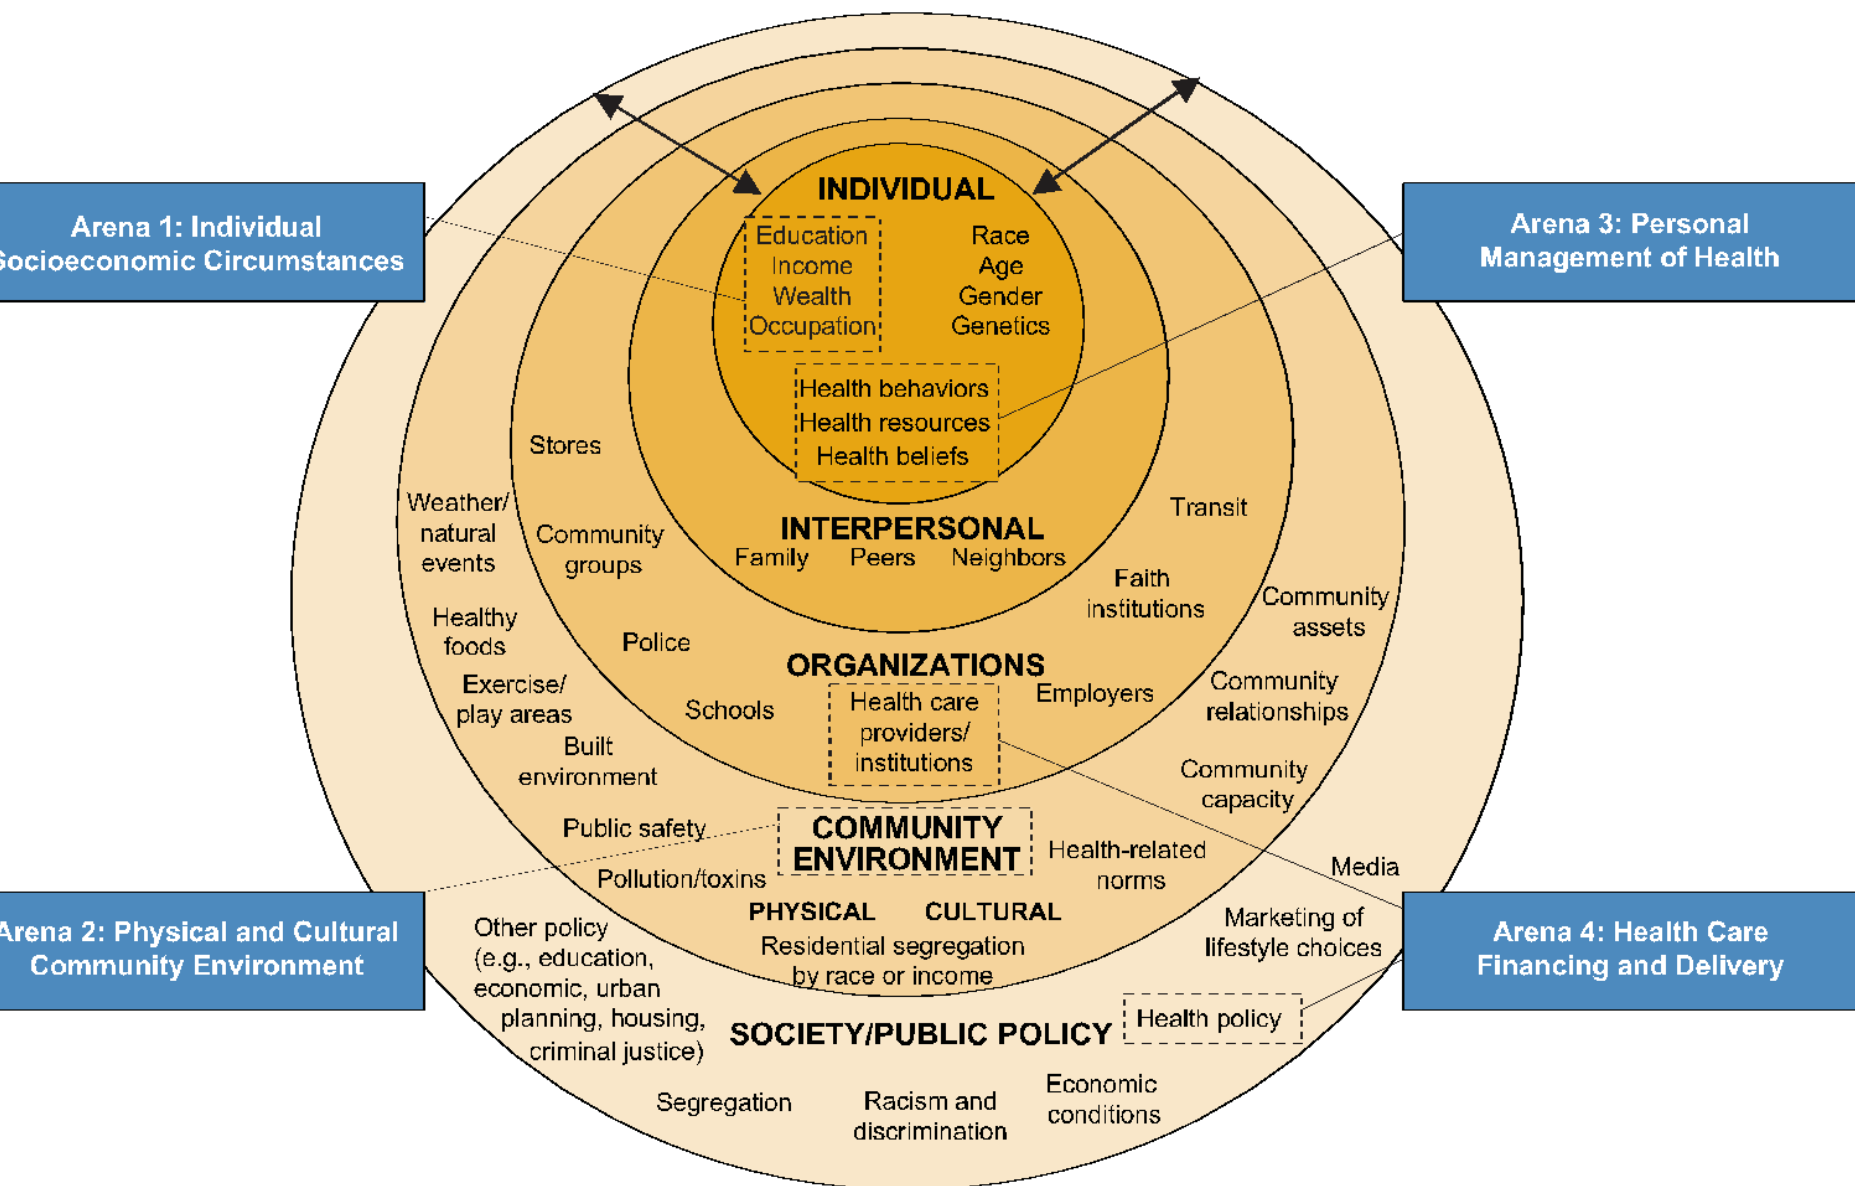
Arena 1: Individual Socioeconomic Circumstances

Arena 3: Personal Management of Health

INDIVIDUAL

Education
Income
Wealth
Occupation

Race
Age
Gender
Genetics

Health behaviors
Health resources
Health beliefs

INTERPERSONAL
Family Peers Neighbors

Stores

Weather/ natural events

Community groups

Transit

Faith institutions

Community assets

Healthy foods

Police

ORGANIZATIONS

Exercise/ play areas

Schools

Health care providers/ institutions

Employers

Community relationships

Built environment

Community capacity

Public safety

COMMUNITY ENVIRONMENT

Health-related norms

Media

Pollution/toxins

PHYSICAL CULTURAL

Residential segregation by race or income

Marketing of lifestyle choices

Arena 2: Physical and Cultural Community Environment

Arena 4: Health Care Financing and Delivery

Other policy (e.g., education, economic, urban planning, housing, criminal justice)

SOCIETY/PUBLIC POLICY

Health policy

Segregation

Racism and discrimination

Economic conditions